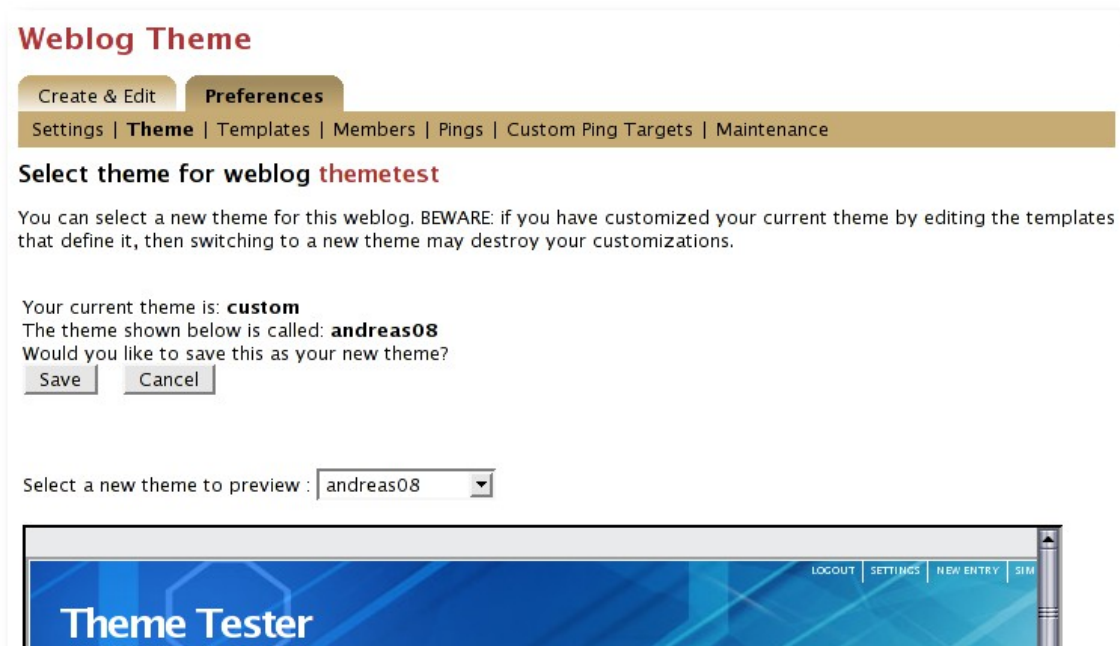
Weblog Theme

Create & Edit | Preferences

Settings | Theme | Templates | Members | Pings | Custom Ping Targets | Maintenance

Select theme for weblog themetest

You can select a new theme for this weblog. BEWARE: if you have customized your current theme by editing the templates that define it, then switching to a new theme may destroy your customizations.

Your current theme is: custom
The theme shown below is called: andreas08
Would you like to save this as your new theme?

Save Cancel

Select a new theme to preview : andreas08

LOGOUT | SETTINGS | NEW ENTRY | SIM

Theme Tester